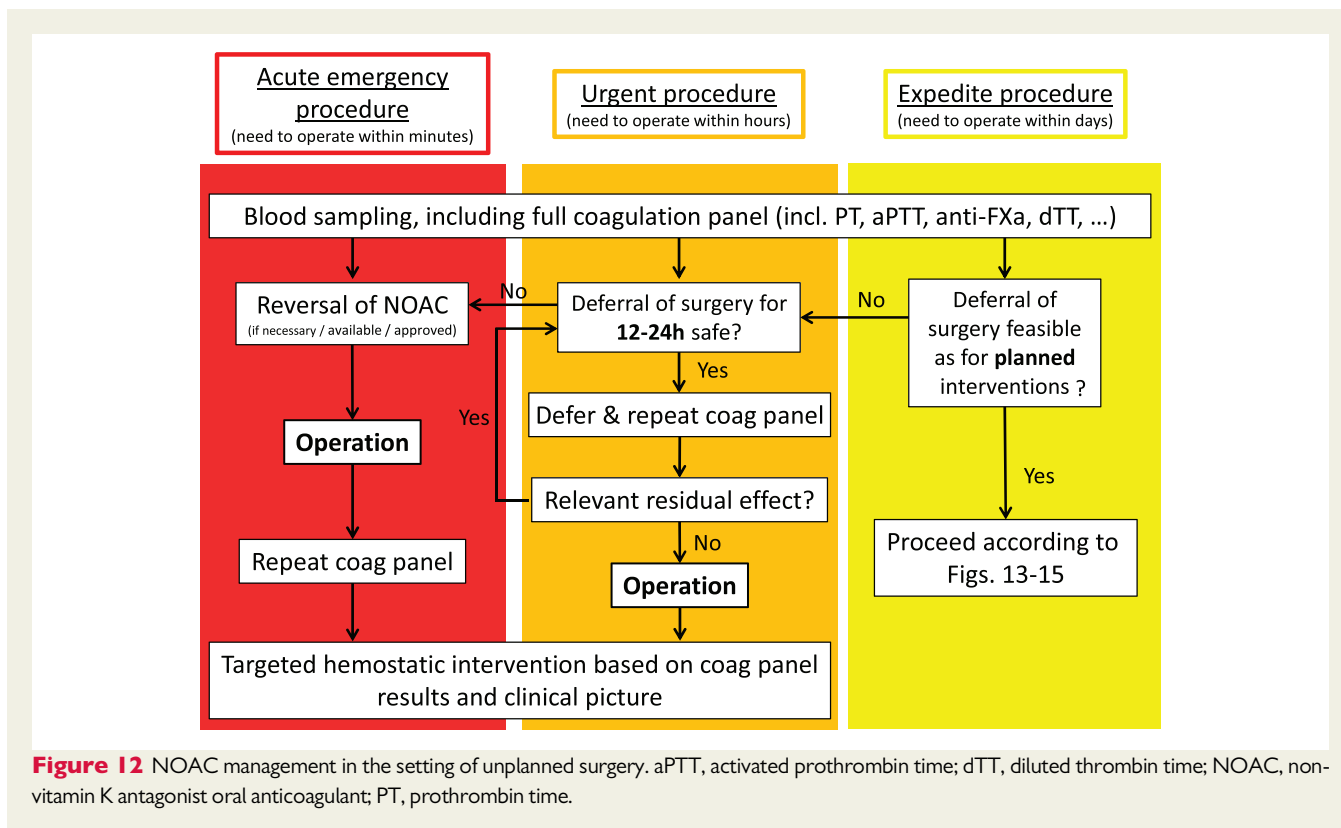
Acute emergency procedure
(need to operate within minutes)

Urgent procedure
(need to operate within hours)

Expedite procedure
(need to operate within days)

Blood sampling, including full coagulation panel (incl. PT, aPTT, anti-FXa, dTT, …)

Reversal of NOAC
(if necessary / available / approved)

No

Deferral of surgery for **12-24h** safe?

No

Deferral of surgery feasible as for **planned** interventions ?

Yes

Defer & repeat coag panel

Yes

Operation

Relevant residual effect?

No

Operation

Yes

Proceed according to Figs. 13-15

Repeat coag panel

Targeted hemostatic intervention based on coag panel results and clinical picture

**Figure 12** NOAC management in the setting of unplanned surgery. aPTT, activated prothrombin time; dTT, diluted thrombin time; NOAC, non-vitamin K antagonist oral anticoagulant; PT, prothrombin time.